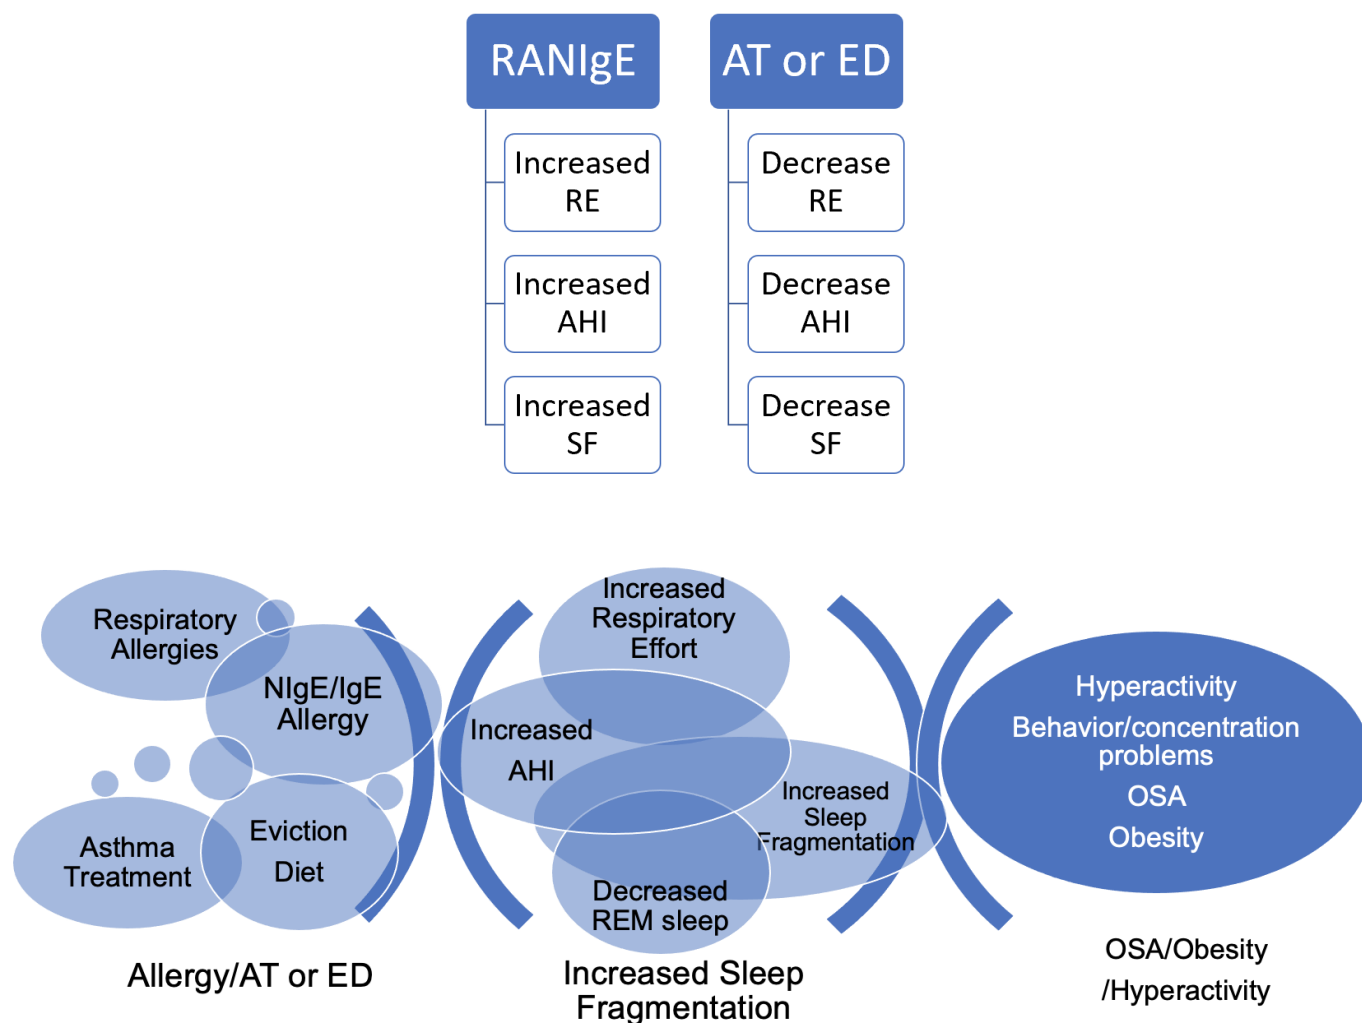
RANIgE

Increased RE

Increased AHI

Increased SF

AT or ED

Decrease RE

Decrease AHI

Decrease SF

Respiratory Allergies

NIgE/IgE Allergy

Asthma Treatment

Eviction Diet

Allergy/AT or ED

Increased Respiratory Effort

Increased AHI

Increased Sleep Fragmentation

Decreased REM sleep

Increased Sleep Fragmentation

Hyperactivity

Behavior/concentration problems

OSA

Obesity

OSA/Obesity /Hyperactivity